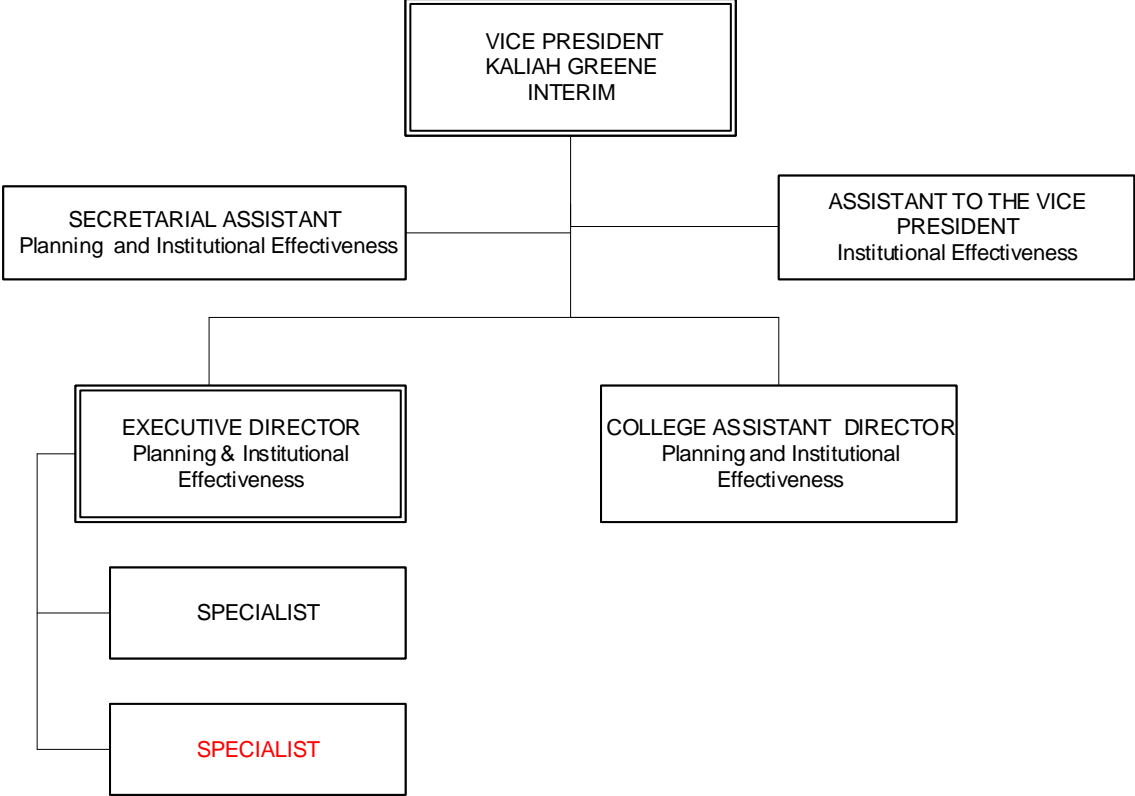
VICE PRESIDENT
KALIAH GREENE
INTERIM

SECRETARIAL ASSISTANT
Planning and Institutional Effectiveness

ASSISTANT TO THE VICE PRESIDENT
Institutional Effectiveness

EXECUTIVE DIRECTOR
Planning & Institutional Effectiveness

COLLEGE ASSISTANT DIRECTOR
Planning and Institutional Effectiveness

SPECIALIST

SPECIALIST